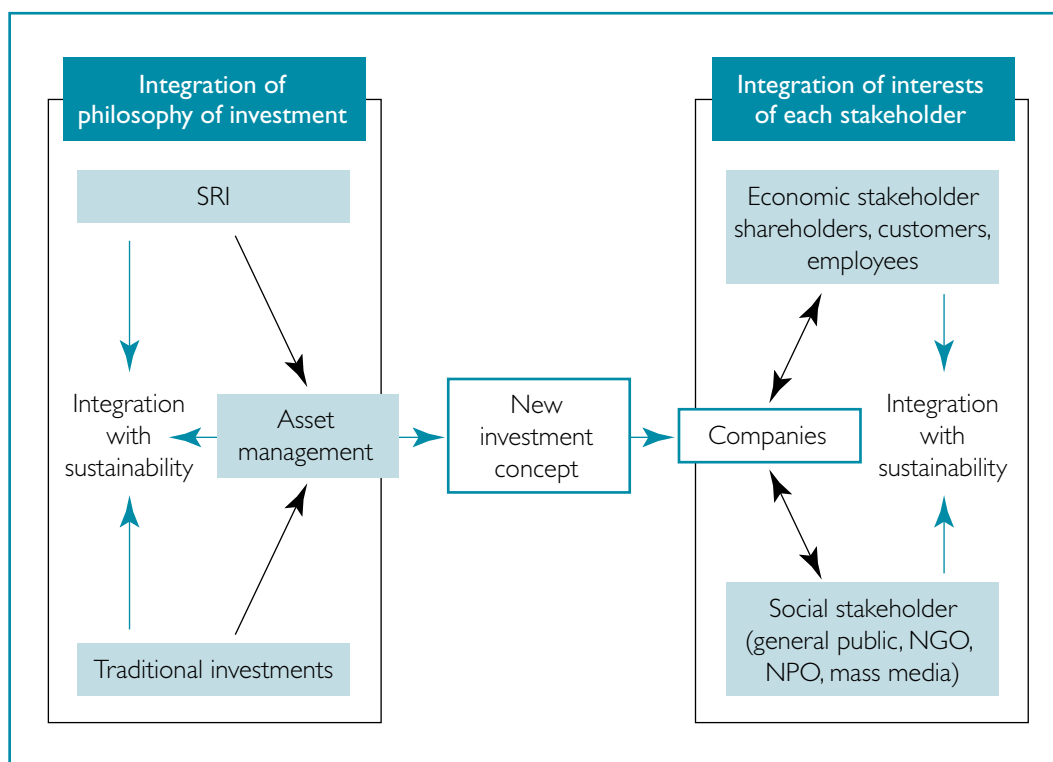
Integration of philosophy of investment

SRI

Integration with sustainability

Asset management

Traditional investments

New investment concept

Integration of interests of each stakeholder

Economic stakeholder shareholders, customers, employees

Companies

Integration with sustainability

Social stakeholder (general public, NGO, NPO, mass media)